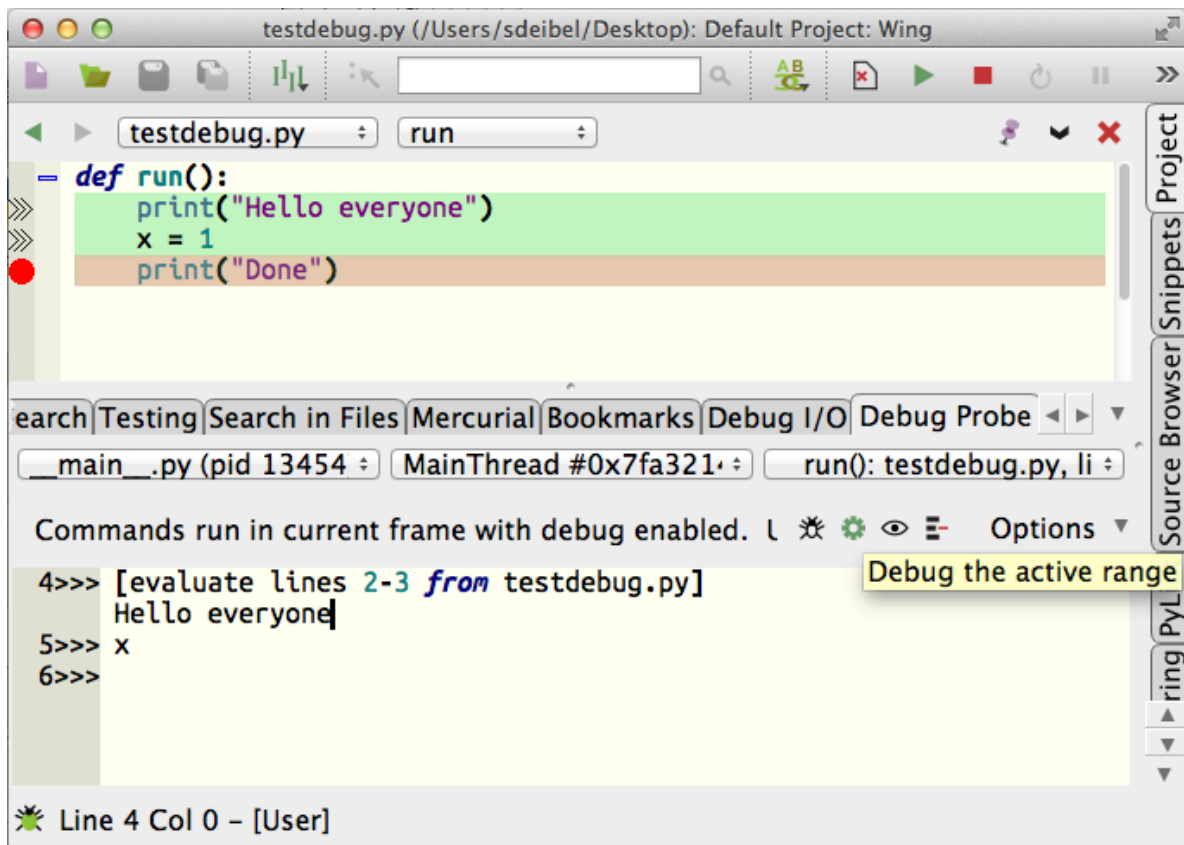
testdebug.py (/Users/sdeibel/Desktop): Default Project: Wing

testdebug.py run

def run():
    print("Hello everyone")
    x = 1
    print("Done")

earch Testing Search in Files Mercurial Bookmarks Debug I/O Debug Probe

__main__.py (pid 13454 MainThread #0x7fa321 run(): testdebug.py, li

Commands run in current frame with debug enabled. Options

Debug the active range

4>>> [evaluate lines 2-3 from testdebug.py]
Hello everyone
5>>> x
6>>>

Project Snippets Source Browser PyL ring

Line 4 Col 0 – [User]